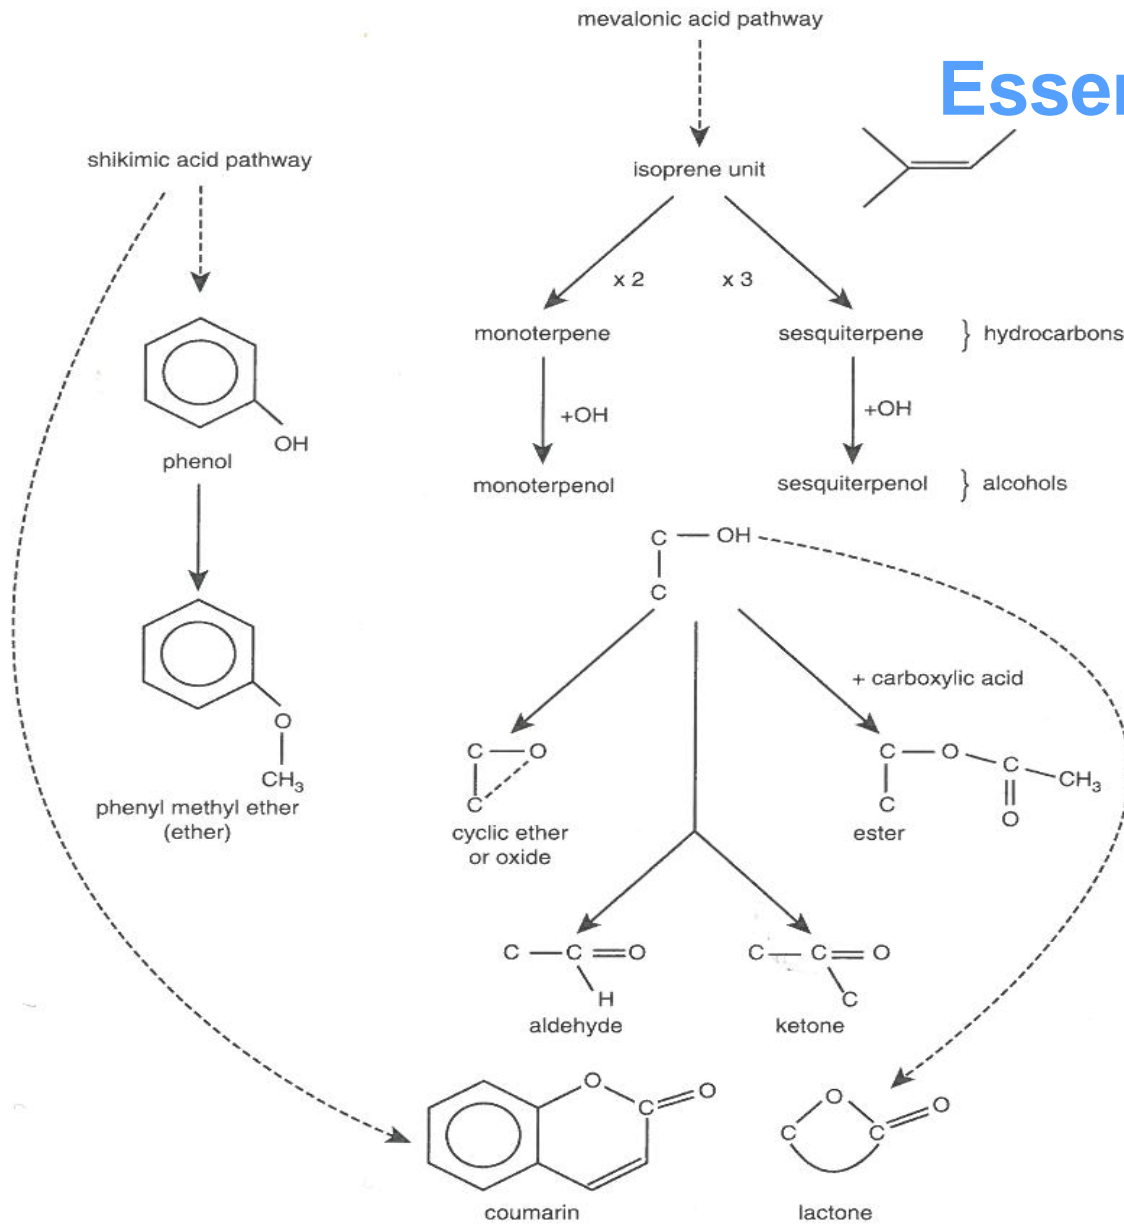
mevalonic acid pathway

Esse

shikimic acid pathway

isoprene unit

x 2

x 3

monoterpene

sesquiterpene

} hydrocarbons

+OH

+OH

OH

phenol

monoterpenol

sesquiterpenol

} alcohols

C — OH

C

+ carboxylic acid

O

$CH_3$

phenyl methyl ether (ether)

C — O

C

cyclic ether or oxide

C — O — C — $CH_3$

C

O

ester

C — C = O

H

aldehyde

C — C = O

C

ketone

O

C = O

coumarin

O

C

C = O

lactone